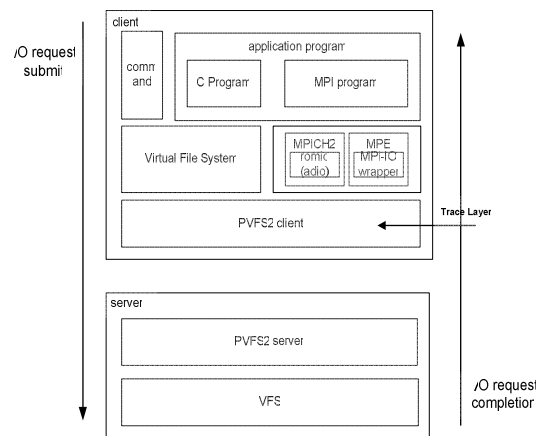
/O request submit

client

comm and

application program

C Program

MPI program

Virtual File System

MPICH2 romio (adio)

MPE MPI-IO wrapper

PVFS2 client

Trace Layer

server

PVFS2 server

VFS

/O request completion